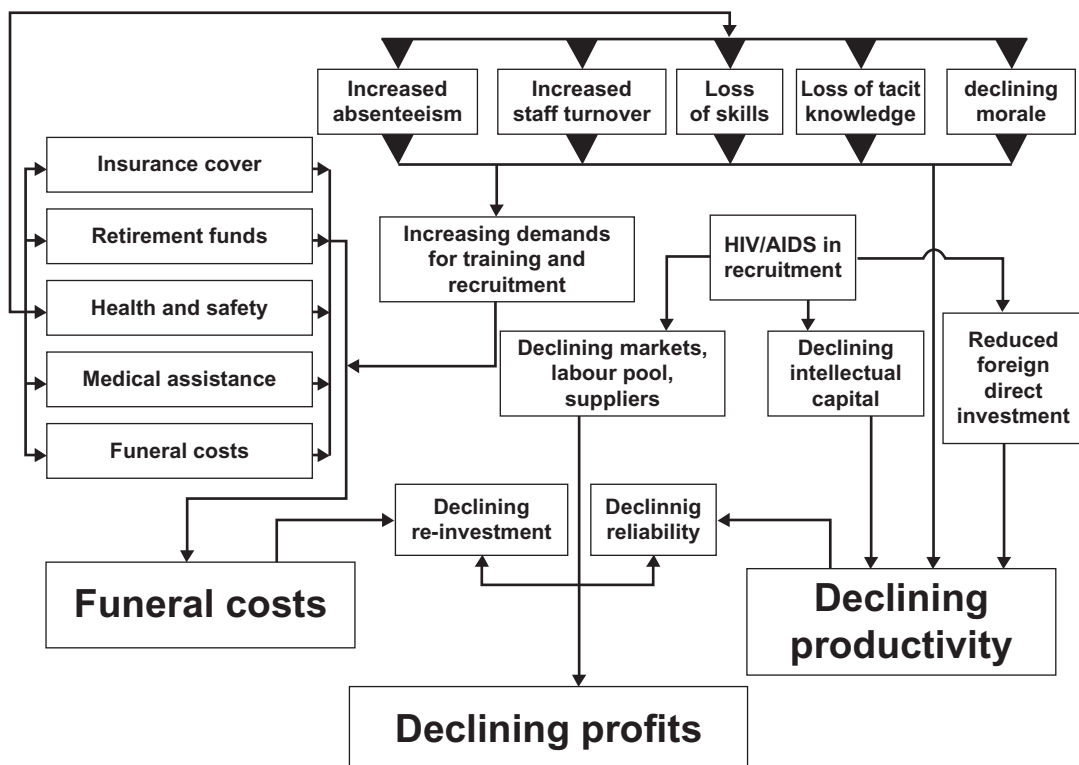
Increased absenteeism

Increased staff turnover

Loss of skills

Loss of tacit knowledge

declining morale

Insurance cover

Retirement funds

Health and safety

Medical assistance

Funeral costs

Increasing demands for training and recruitment

HIV/AIDS in recruitment

Declining markets, labour pool, suppliers

Declining intellectual capital

Reduced foreign direct investment

Declining re-investment

Declinnig reliability

Funeral costs

Declining productivity

Declining profits